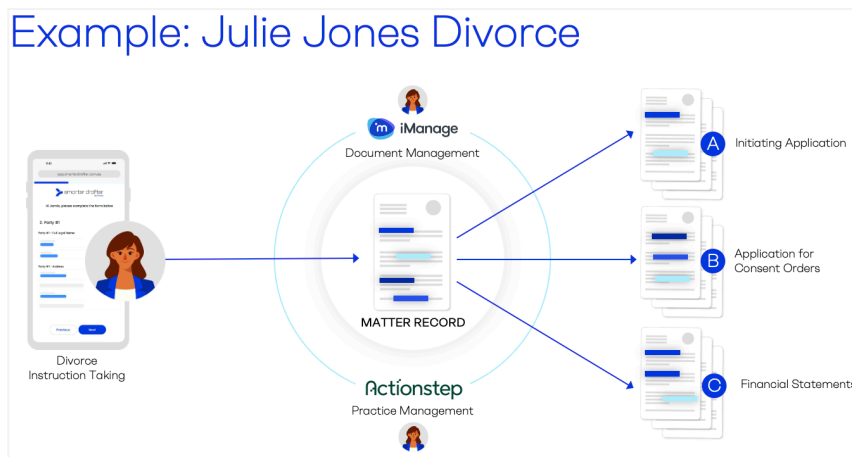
Example: Julie Jones Divorce

iManage

Document Management

smarter drafter

Hi Jonda, please complete the form below

2. Party B1

Previous

Next

Divorce Instruction Taking

MATTER RECORD

Actionstep

Practice Management

A Initiating Application

B Application for Consent Orders

C Financial Statements